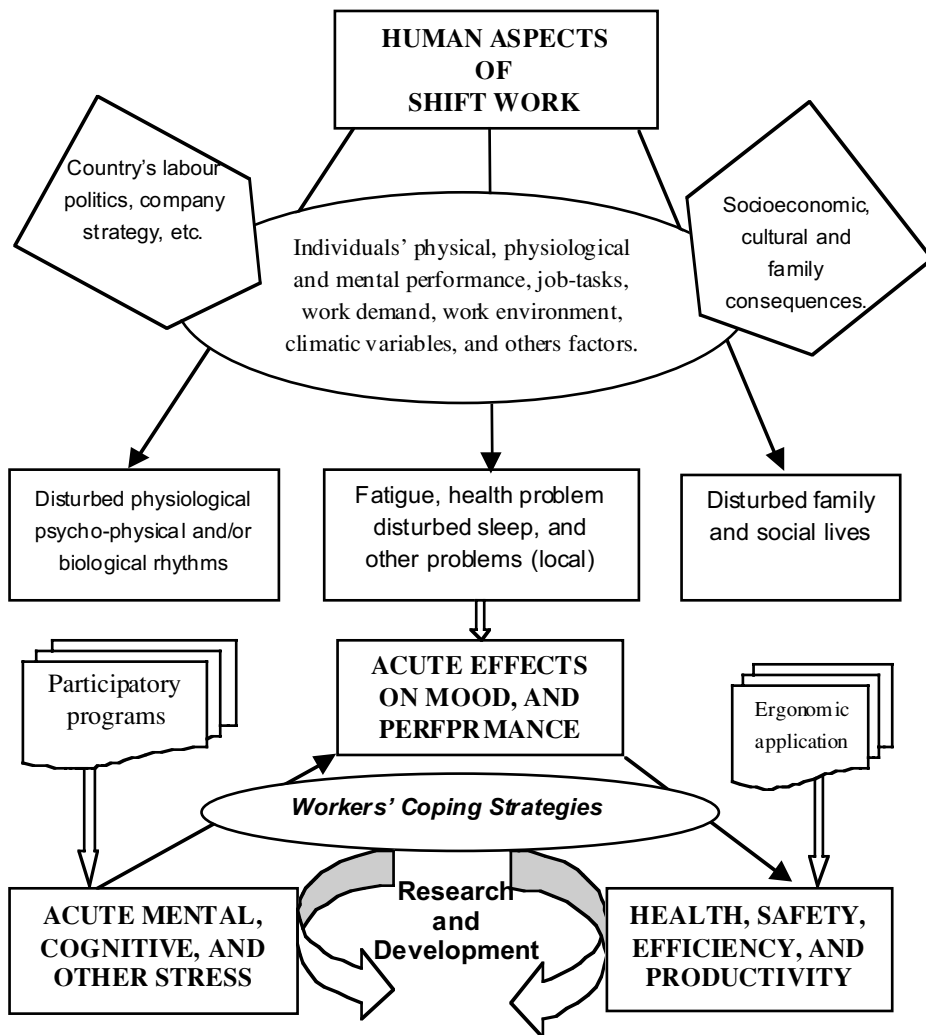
HUMAN ASPECTS OF SHIFT WORK

Country's labour politics, company strategy, etc.

Individuals' physical, physiological and mental performance, job-tasks, work demand, work environment, climatic variables, and others factors.

Socioeconomic, cultural and family consequences.

Disturbed physiological psycho-physical and/or biological rhythms

Fatigue, health problem disturbed sleep, and other problems (local)

Disturbed family and social lives

Participatory programs

ACUTE EFFECTS ON MOOD, AND PERFPRMANCE

Ergonomic application

Workers' Coping Strategies

ACUTE MENTAL, COGNITIVE, AND OTHER STRESS

Research and Development

HEALTH, SAFETY, EFFICIENCY, AND PRODUCTIVITY